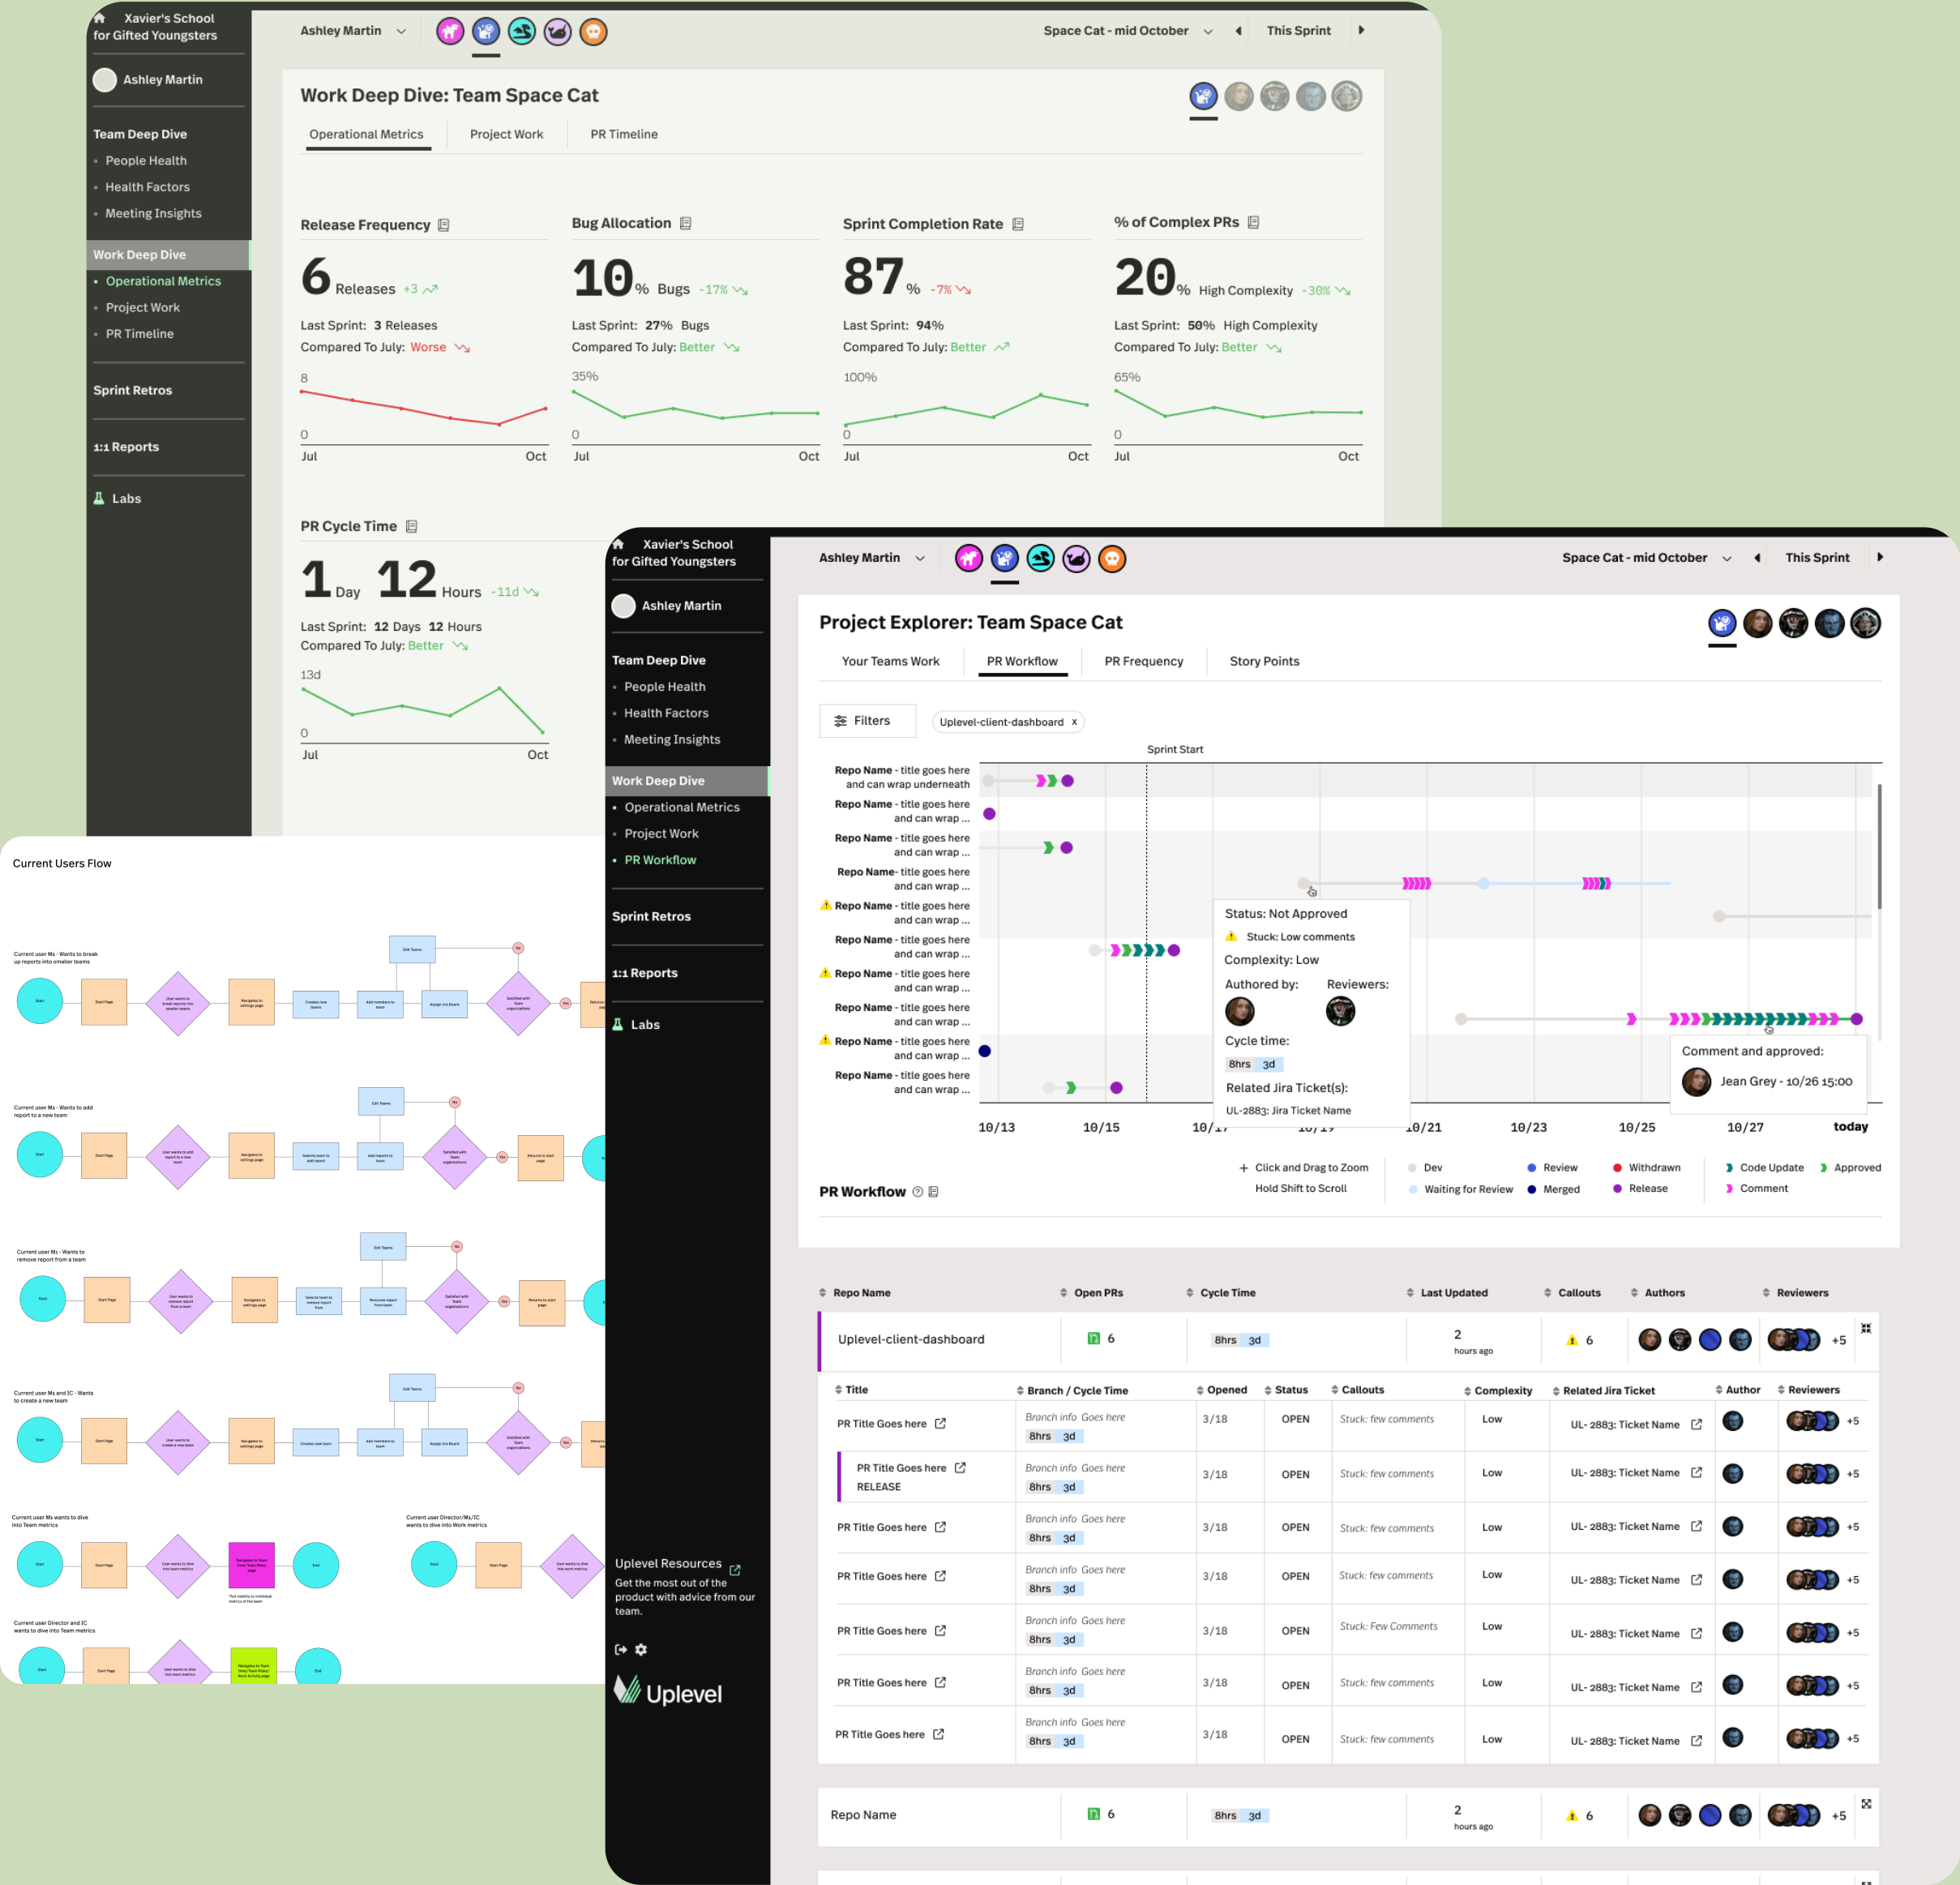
Xavier's School for Gifted Youngsters

Ashley Martin

Team Deep Dive
People Health
Health Factors
Meeting Insights

Work Deep Dive
Operational Metrics
Project Work
PR Timeline

Sprint Retros

1:1 Reports

Labs

Ashley Martin

Space Cat - mid October

This Sprint

Work Deep Dive: Team Space Cat

Operational Metrics | Project Work | PR Timeline

Release Frequency

6 Releases +3

Last Sprint: 3 Releases
Compared To July: Worse

8
0
Jul Oct

Bug Allocation

10% Bugs -17%

Last Sprint: 27% Bugs
Compared To July: Better

35%
0
Jul Oct

Sprint Completion Rate

87% -7%

Last Sprint: 94%
Compared To July: Better

100%
0
Jul Oct

% of Complex PRs

20% High Complexity -30%

Last Sprint: 50% High Complexity
Compared To July: Better

65%
0
Jul Oct

PR Cycle Time

1 Day 12 Hours -11d

Last Sprint: 12 Days 12 Hours
Compared To July: Better

13d
0
Jul Oct

Current Users Flow

Xavier's School for Gifted Youngsters

Ashley Martin

Team Deep Dive
People Health
Health Factors
Meeting Insights

Work Deep Dive
Operational Metrics
Project Work
PR Workflow

Sprint Retros

1:1 Reports

Labs

Uplevel Resources
Get the most out of the product with advice from our team.

Uplevel

Ashley Martin

Space Cat - mid October

This Sprint

Project Explorer: Team Space Cat

Your Teams Work | PR Workflow | PR Frequency | Story Points

Filters

Uplevel-client-dashboard x

Sprint Start

Repo Name - title goes here and can wrap underneath
Repo Name - title goes here and can wrap ...
Repo Name - title goes here and can wrap ...
Repo Name- title goes here and can wrap ...
Repo Name - title goes here and can wrap ...
Repo Name - title goes here and can wrap ...
Repo Name - title goes here and can wrap ...
Repo Name - title goes here and can wrap ...
Repo Name - title goes here and can wrap ...
Repo Name - title goes here and can wrap ...

Status: Not Approved
Stuck: Low comments
Complexity: Low
Authored by:
Reviewers:
Cycle time:
8hrs 3d
Related Jira Ticket(s):
UL-2883: Jira Ticket Name

Comment and approved:
Jean Grey - 10/26 15:00

10/13 10/15 10/1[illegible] 10/1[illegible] 10/21 10/23 10/25 10/27 today

Click and Drag to Zoom
Hold Shift to Scroll

Dev
Waiting for Review
Review
Merged
Withdrawn
Release
Code Update
Comment
Approved

PR Workflow

| Repo Name | Open PRs | Cycle Time | Last Updated | Callouts | Authors | Reviewers |
|---|---|---|---|---|---|---|
| Uplevel-client-dashboard | 6 | 8hrs 3d | 2 hours ago | 6 | | +5 |

| Title | Branch / Cycle Time | Opened | Status | Callouts | Complexity | Related Jira Ticket | Author | Reviewers |
|---|---|---|---|---|---|---|---|---|
| PR Title Goes here | Branch info Goes here 8hrs 3d | 3/18 | OPEN | Stuck: few comments | Low | UL- 2883: Ticket Name | | +5 |
| PR Title Goes here RELEASE | Branch info Goes here 8hrs 3d | 3/18 | OPEN | Stuck: few comments | Low | UL- 2883: Ticket Name | | +5 |
| PR Title Goes here | Branch info Goes here 8hrs 3d | 3/18 | OPEN | Stuck: few comments | Low | UL- 2883: Ticket Name | | +5 |
| PR Title Goes here | Branch info Goes here 8hrs 3d | 3/18 | OPEN | Stuck: few comments | Low | UL- 2883: Ticket Name | | +5 |
| PR Title Goes here | Branch info Goes here 8hrs 3d | 3/18 | OPEN | Stuck: Few Comments | Low | UL- 2883: Ticket Name | | +5 |
| PR Title Goes here | Branch info Goes here 8hrs 3d | 3/18 | OPEN | Stuck: few comments | Low | UL- 2883: Ticket Name | | +5 |
| PR Title Goes here | Branch info Goes here 8hrs 3d | 3/18 | OPEN | Stuck: few comments | Low | UL- 2883: Ticket Name | | +5 |

| Repo Name | 6 | 8hrs 3d | 2 hours ago | 6 | | +5 |
|---|---|---|---|---|---|---|